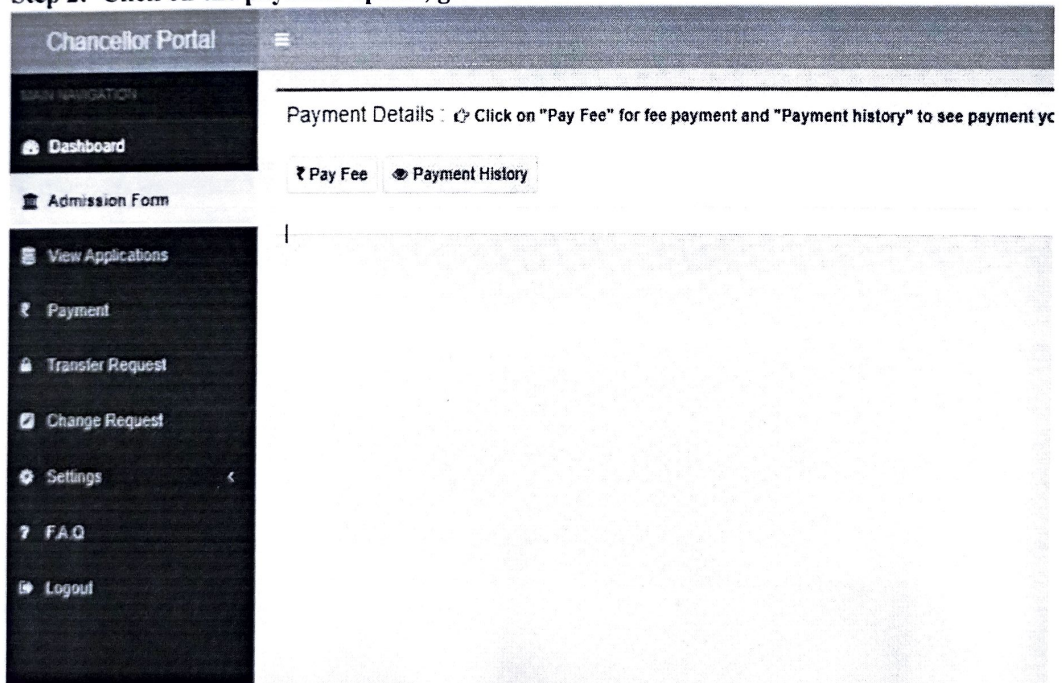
Step 2: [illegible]

Chancellor Portal

MAIN NAVIGATION

Dashboard

Admission Form

View Applications

₹ Payment

Transfer Request

Change Request

Settings

? FAQ

Logout

Payment Details : Click on "Pay Fee" for fee payment and "Payment history" to see payment yc

₹ Pay Fee

Payment History